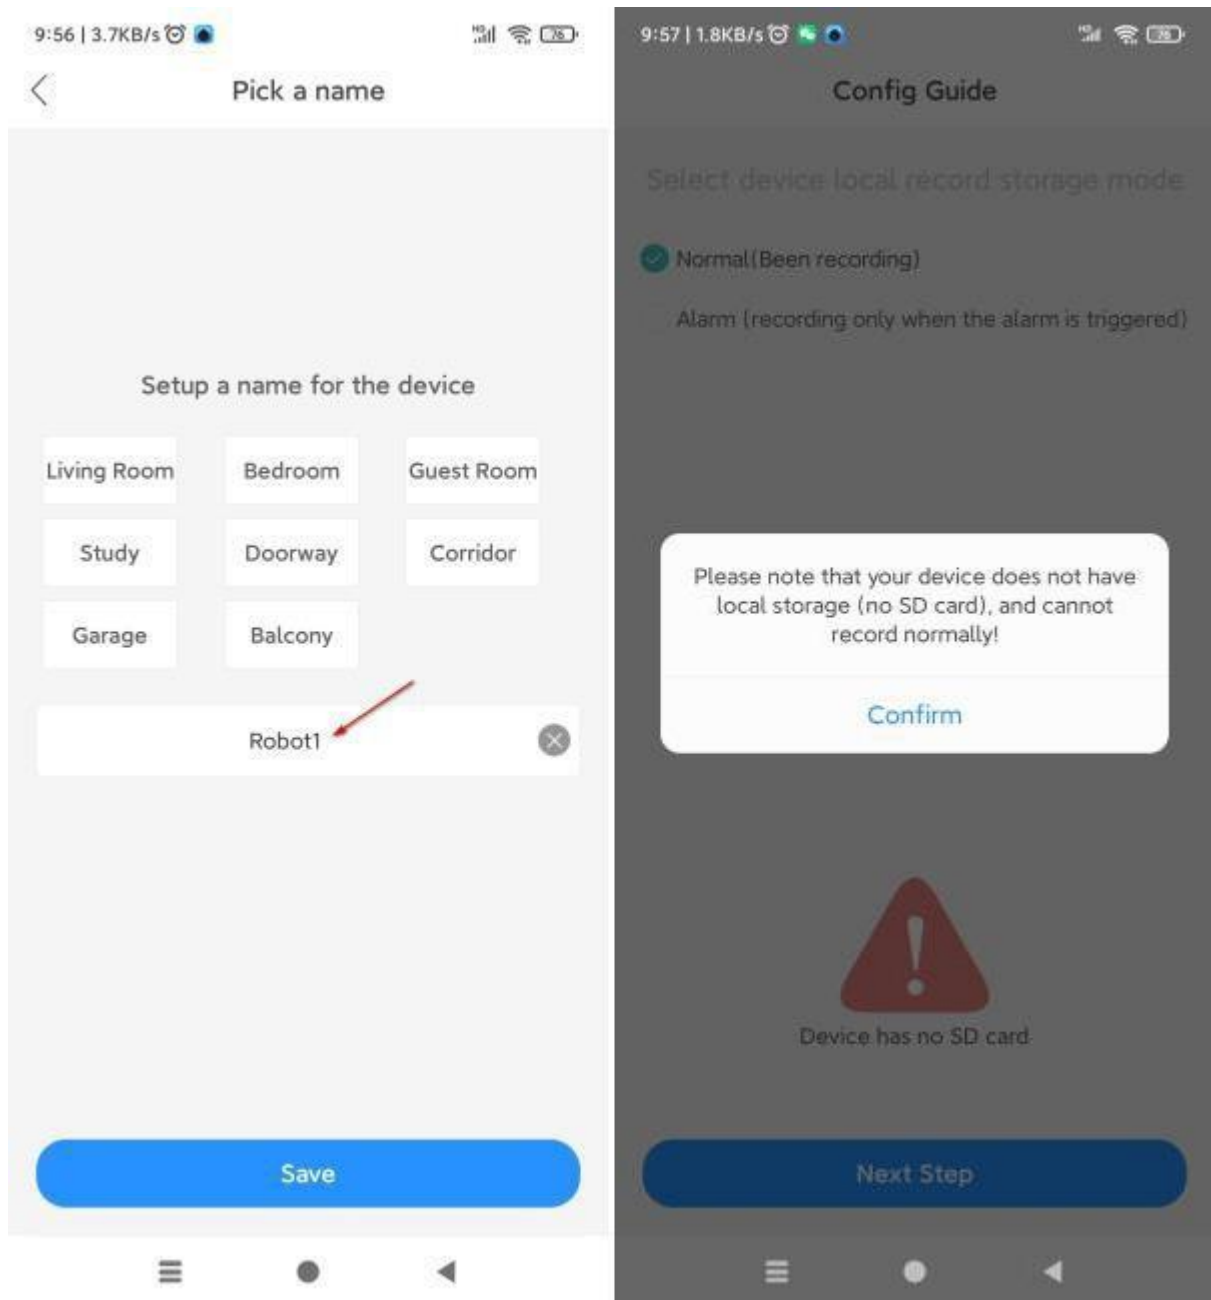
9:56 | 3.7KB/s

76

Pick a name

Setup a name for the device

Living Room

Bedroom

Guest Room

Study

Doorway

Corridor

Garage

Balcony

Robot1

Save

9:57 | 1.8KB/s

76

Config Guide

Select device local record storage mode

Normal(Been recording)

Alarm (recording only when the alarm is triggered)

Please note that your device does not have local storage (no SD card), and cannot record normally!

Confirm

Device has no SD card

Next Step